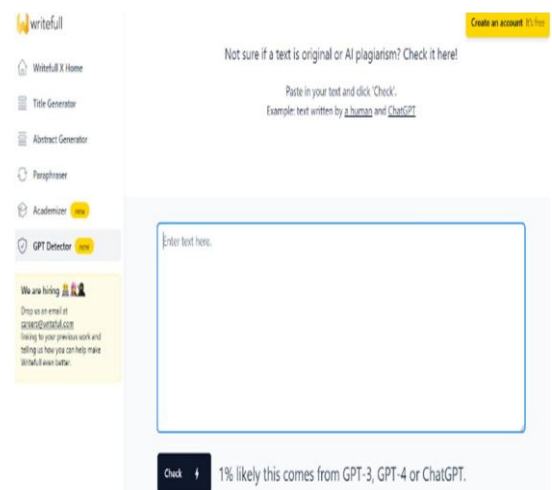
writefull

Writefull X Home

Title Generator

Abstract Generator

Paraphraser

Academizer new

GPT Detector new

We are hiring

Drop us an email at careers@writefull.com linking to your previous work and telling us how you can help make Writefull even better.

Create an account It's free

Not sure if a text is original or AI plagiarism? Check it here!

Paste in your text and click 'Check'.
Example: text written by a human and ChatGPT

Enter text here.

Check

1% likely this comes from GPT-3, GPT-4 or ChatGPT.